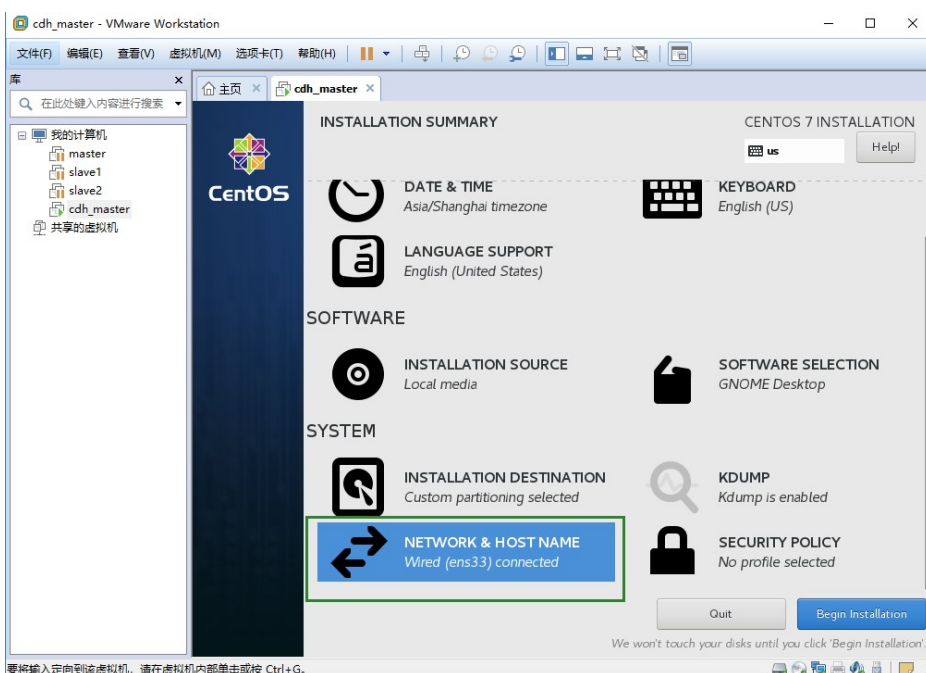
cdh_master - VMware Workstation

文件(F) 编辑(E) 查看(V) 虚拟机(M) 选项卡(T) 帮助(H)

库
在此处键入内容进行搜索
我的计算机
master
slave1
slave2
cdh_master
共享的虚拟机

主页
cdh_master

CentOS

INSTALLATION SUMMARY

CENTOS 7 INSTALLATION
us
Help!

DATE & TIME
Asia/Shanghai timezone

KEYBOARD
English (US)

LANGUAGE SUPPORT
English (United States)

SOFTWARE

INSTALLATION SOURCE
Local media

SOFTWARE SELECTION
GNOME Desktop

SYSTEM

INSTALLATION DESTINATION
Custom partitioning selected

KDUMP
Kdump is enabled

NETWORK & HOST NAME
Wired (ens33) connected

SECURITY POLICY
No profile selected

Quit
Begin Installation

We won't touch your disks until you click 'Begin Installation'.

要将输入定向到该虚拟机，请在虚拟机内部单击或按 Ctrl+G。